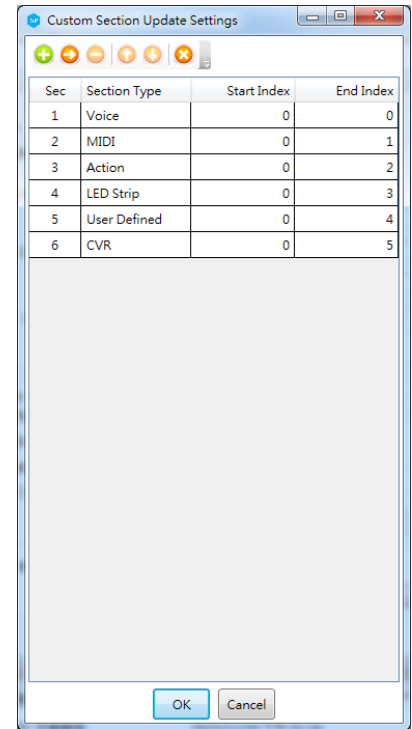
Custom Section Update Settings

| Sec | Section Type | Start Index | End Index |
|---|---|---|---|
| 1 | Voice | 0 | 0 |
| 2 | MIDI | 0 | 1 |
| 3 | Action | 0 | 2 |
| 4 | LED Strip | 0 | 3 |
| 5 | User Defined | 0 | 4 |
| 6 | CVR | 0 | 5 |

OK Cancel